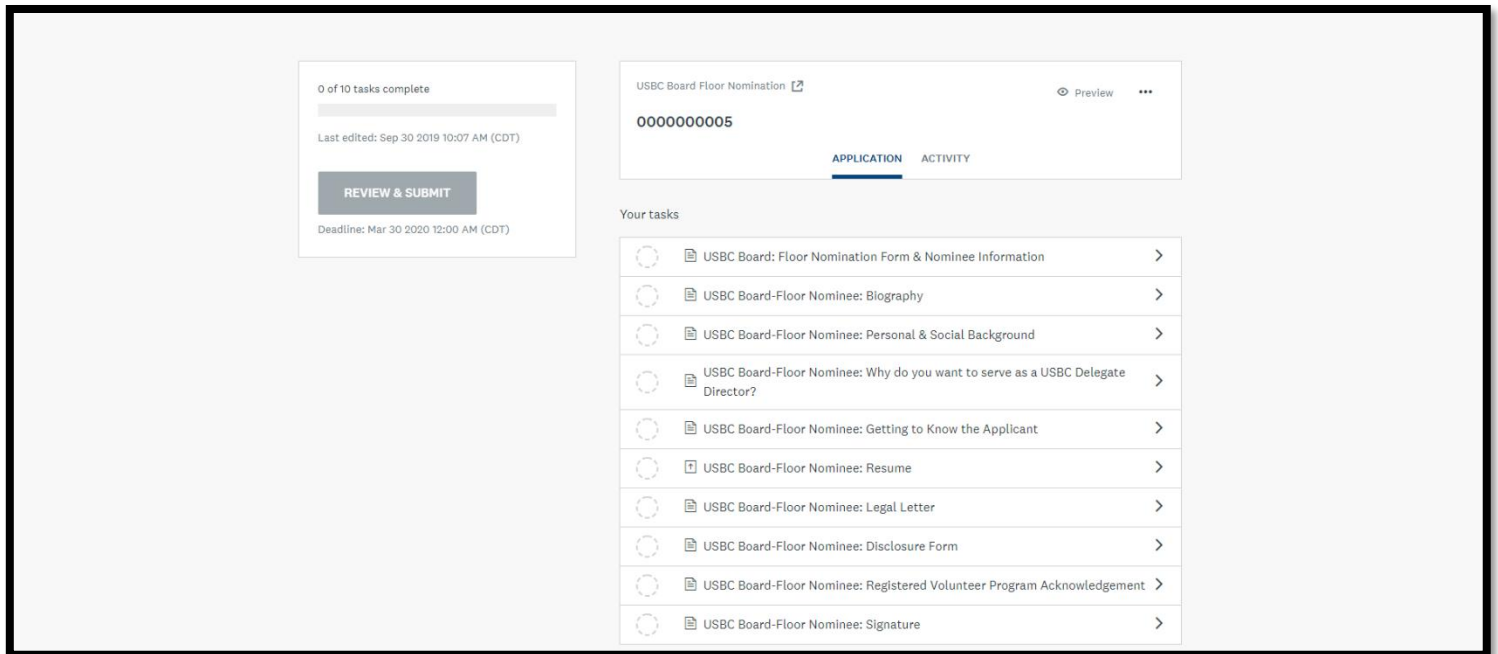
0 of 10 tasks complete

Last edited: Sep 30 2019 10:07 AM (CDT)

REVIEW & SUBMIT

Deadline: Mar 30 2020 12:00 AM (CDT)

USBC Board Floor Nomination

Preview

•••

0000000005

APPLICATION ACTIVITY

Your tasks

USBC Board: Floor Nomination Form & Nominee Information

USBC Board-Floor Nominee: Biography

USBC Board-Floor Nominee: Personal & Social Background

USBC Board-Floor Nominee: Why do you want to serve as a USBC Delegate Director?

USBC Board-Floor Nominee: Getting to Know the Applicant

USBC Board-Floor Nominee: Resume

USBC Board-Floor Nominee: Legal Letter

USBC Board-Floor Nominee: Disclosure Form

USBC Board-Floor Nominee: Registered Volunteer Program Acknowledgement

USBC Board-Floor Nominee: Signature